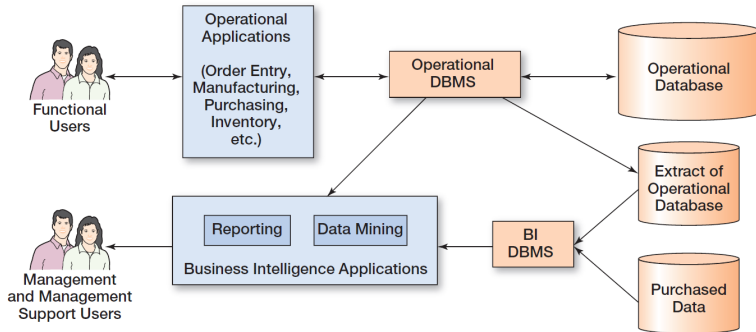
Functional Users

Operational Applications

(Order Entry, Manufacturing, Purchasing, Inventory, etc.)

Operational DBMS

Operational Database

Extract of Operational Database

Reporting

Data Mining

Business Intelligence Applications

BI DBMS

Management and Management Support Users

Purchased Data